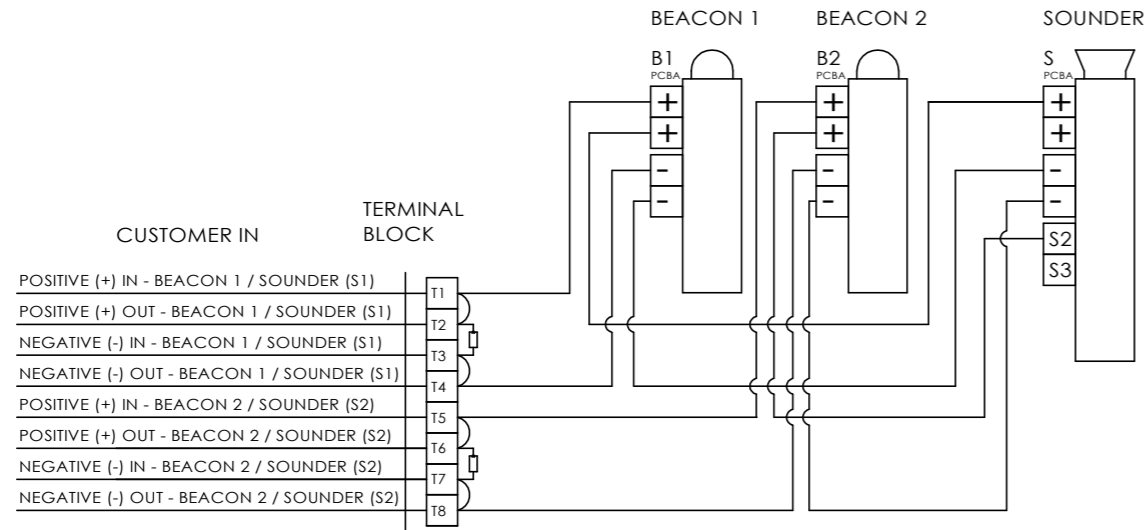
BEACON 1
BEACON 2
SOUNDER

B1
PCBA
+
+
-
-

B2
PCBA
+
+
-
-

S
PCBA
+
+
-
-
S2
S3

CUSTOMER IN

TERMINAL BLOCK

POSITIVE (+) IN - BEACON 1 / SOUNDER (S1)
POSITIVE (+) OUT - BEACON 1 / SOUNDER (S1)
NEGATIVE (-) IN - BEACON 1 / SOUNDER (S1)
NEGATIVE (-) OUT - BEACON 1 / SOUNDER (S1)
POSITIVE (+) IN - BEACON 2 / SOUNDER (S2)
POSITIVE (+) OUT - BEACON 2 / SOUNDER (S2)
NEGATIVE (-) IN - BEACON 2 / SOUNDER (S2)
NEGATIVE (-) OUT - BEACON 2 / SOUNDER (S2)

T1
T2
T3
T4
T5
T6
T7
T8